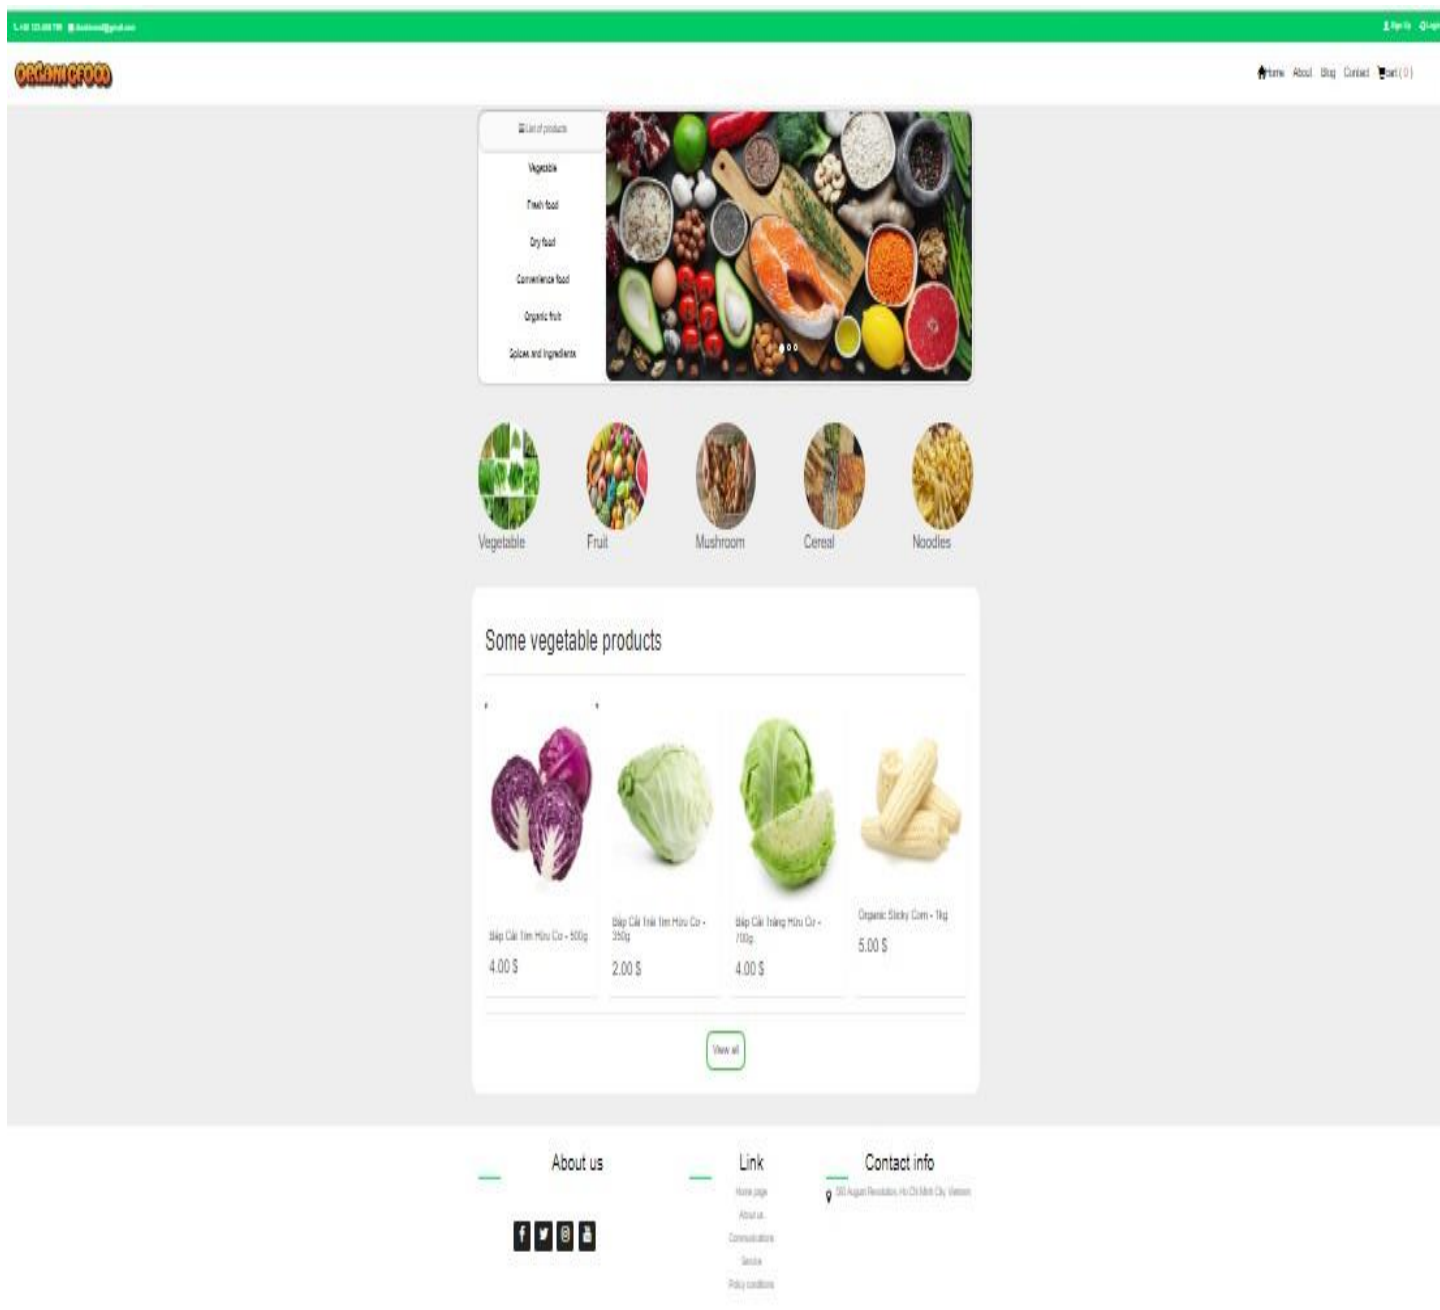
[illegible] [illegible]@gmail.com

Sign Up Login

ORGANICFOOD

Home About Blog Contact cart ( 0 )

List of products

Vegetable

Fresh food

Dry food

Convenience food

Organic fruit

Spices and ingredients

Vegetable

Fruit

Mushroom

Cereal

Noodles

Some vegetable products

Bắp Cải Tím Hữu Cơ - 500g

4.00 $

Bắp Cải Trái Tim Hữu Cơ - 350g

2.00 $

Bắp Cải Trắng Hữu Cơ - 700g

4.00 $

Organic Sticky Corn - 1kg

5.00 $

View all

About us

Link

Home page

About us

Communications

Service

Policy conditions

Contact info

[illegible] August Revolution, Ho Chi Minh City, Vietnam